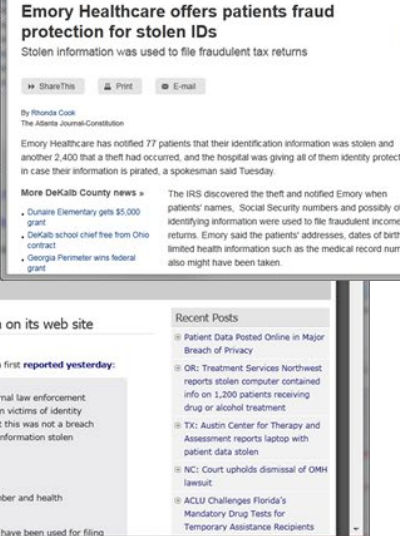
Emory Healthcare offers patients fraud protection for stolen IDs

Stolen information was used to file fraudulent tax returns

ShareThis Print E-mail

By Rhonda Cook
The Atlanta Journal-Constitution

Emory Healthcare has notified 77 patients that their identification information was stolen and another 2,400 that a theft had occurred, and the hospital was giving all of them identity protect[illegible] in case their information is pirated, a spokesman said Tuesday.

More DeKalb County news »

Dunaire Elementary gets $5,000 grant

DeKalb school chief free from Ohio contract

Georgia Perimeter wins federal grant

The IRS discovered the theft and notified Emory when patients' names, Social Security numbers and possibly o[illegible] identifying information were used to file fraudulent income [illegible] returns. Emory said the patients' addresses, dates of birth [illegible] limited health information such as the medical record num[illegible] also might have been taken.

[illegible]n on its web site

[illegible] first reported yesterday:

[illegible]mal law enforcement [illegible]n victims of identity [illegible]t this was not a breach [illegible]formation stolen

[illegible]ber and health

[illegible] have been used for filing

Recent Posts

Patient Data Posted Online in Major Breach of Privacy

OR: Treatment Services Northwest reports stolen computer contained info on 1,200 patients receiving drug or alcohol treatment

TX: Austin Center for Therapy and Assessment reports laptop with patient data stolen

NC: Court upholds dismissal of OMH lawsuit

ACLU Challenges Florida's Mandatory Drug Tests for Temporary Assistance Recipients